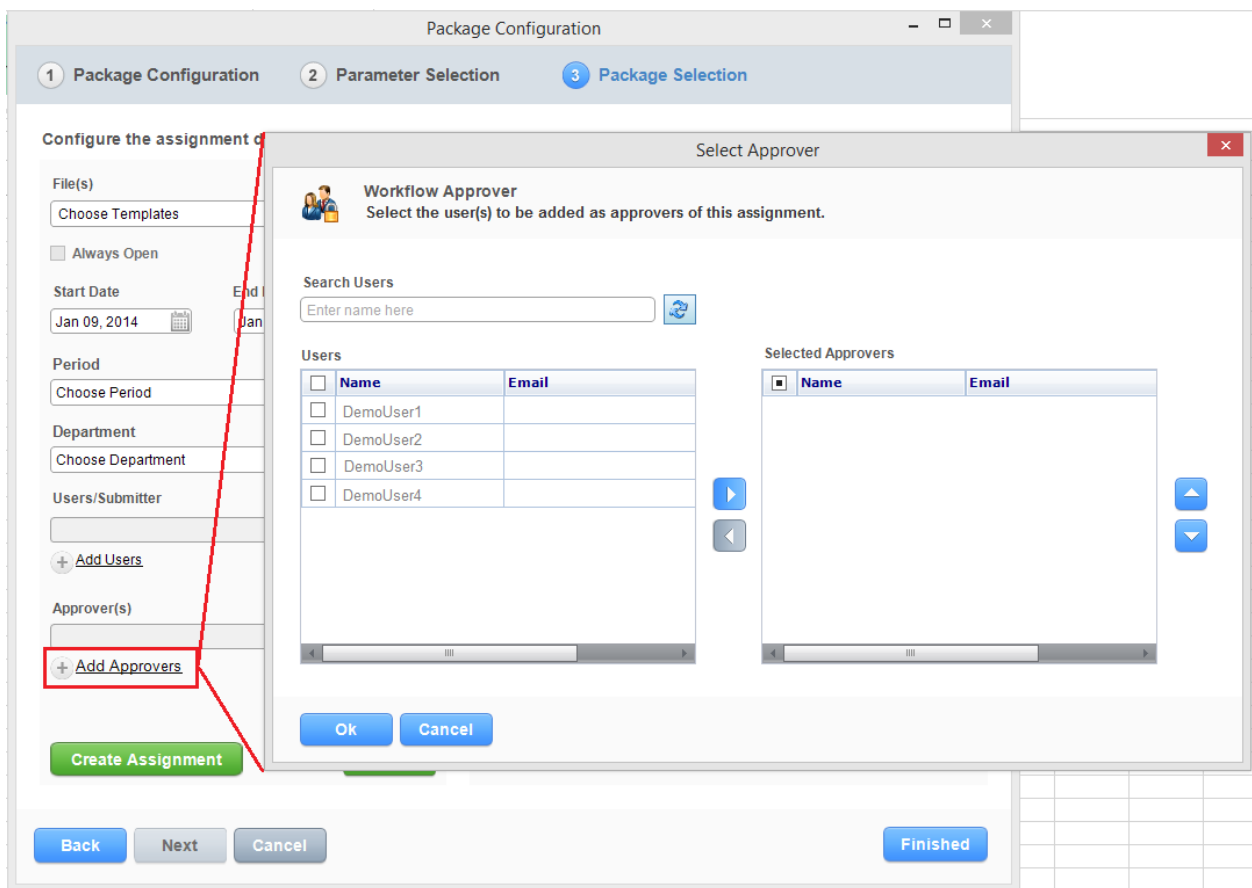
Package Configuration

1 Package Configuration
2 Parameter Selection
3 Package Selection

Configure the assignment d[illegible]

File(s)
Choose Templates

Always Open

Start Date
Jan 09, 2014

End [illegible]
Jan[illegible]

Period
Choose Period

Department
Choose Department

Users/Submitter

Add Users

Approver(s)

Add Approvers

Create Assignment

Select Approver

Workflow Approver
Select the user(s) to be added as approvers of this assignment.

Search Users
Enter name here

Users

| | Name | Email |
|---|---|---|
| | DemoUser1 | |
| | DemoUser2 | |
| | DemoUser3 | |
| | DemoUser4 | |

Selected Approvers

| | Name | Email |
|---|---|---|

Ok
Cancel

Back
Next
Cancel
Finished